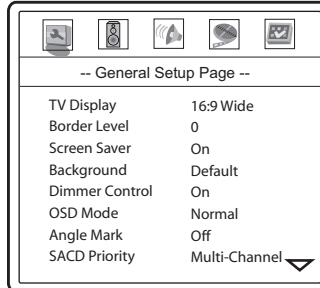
-- General Setup Page --

| | |
|---|---|
| TV Display | 16:9 Wide |
| Border Level | 0 |
| Screen Saver | On |
| Background | Default |
| Dimmer Control | On |
| OSD Mode | Normal |
| Angle Mark | Off |
| SACD Priority | Multi-Channel |